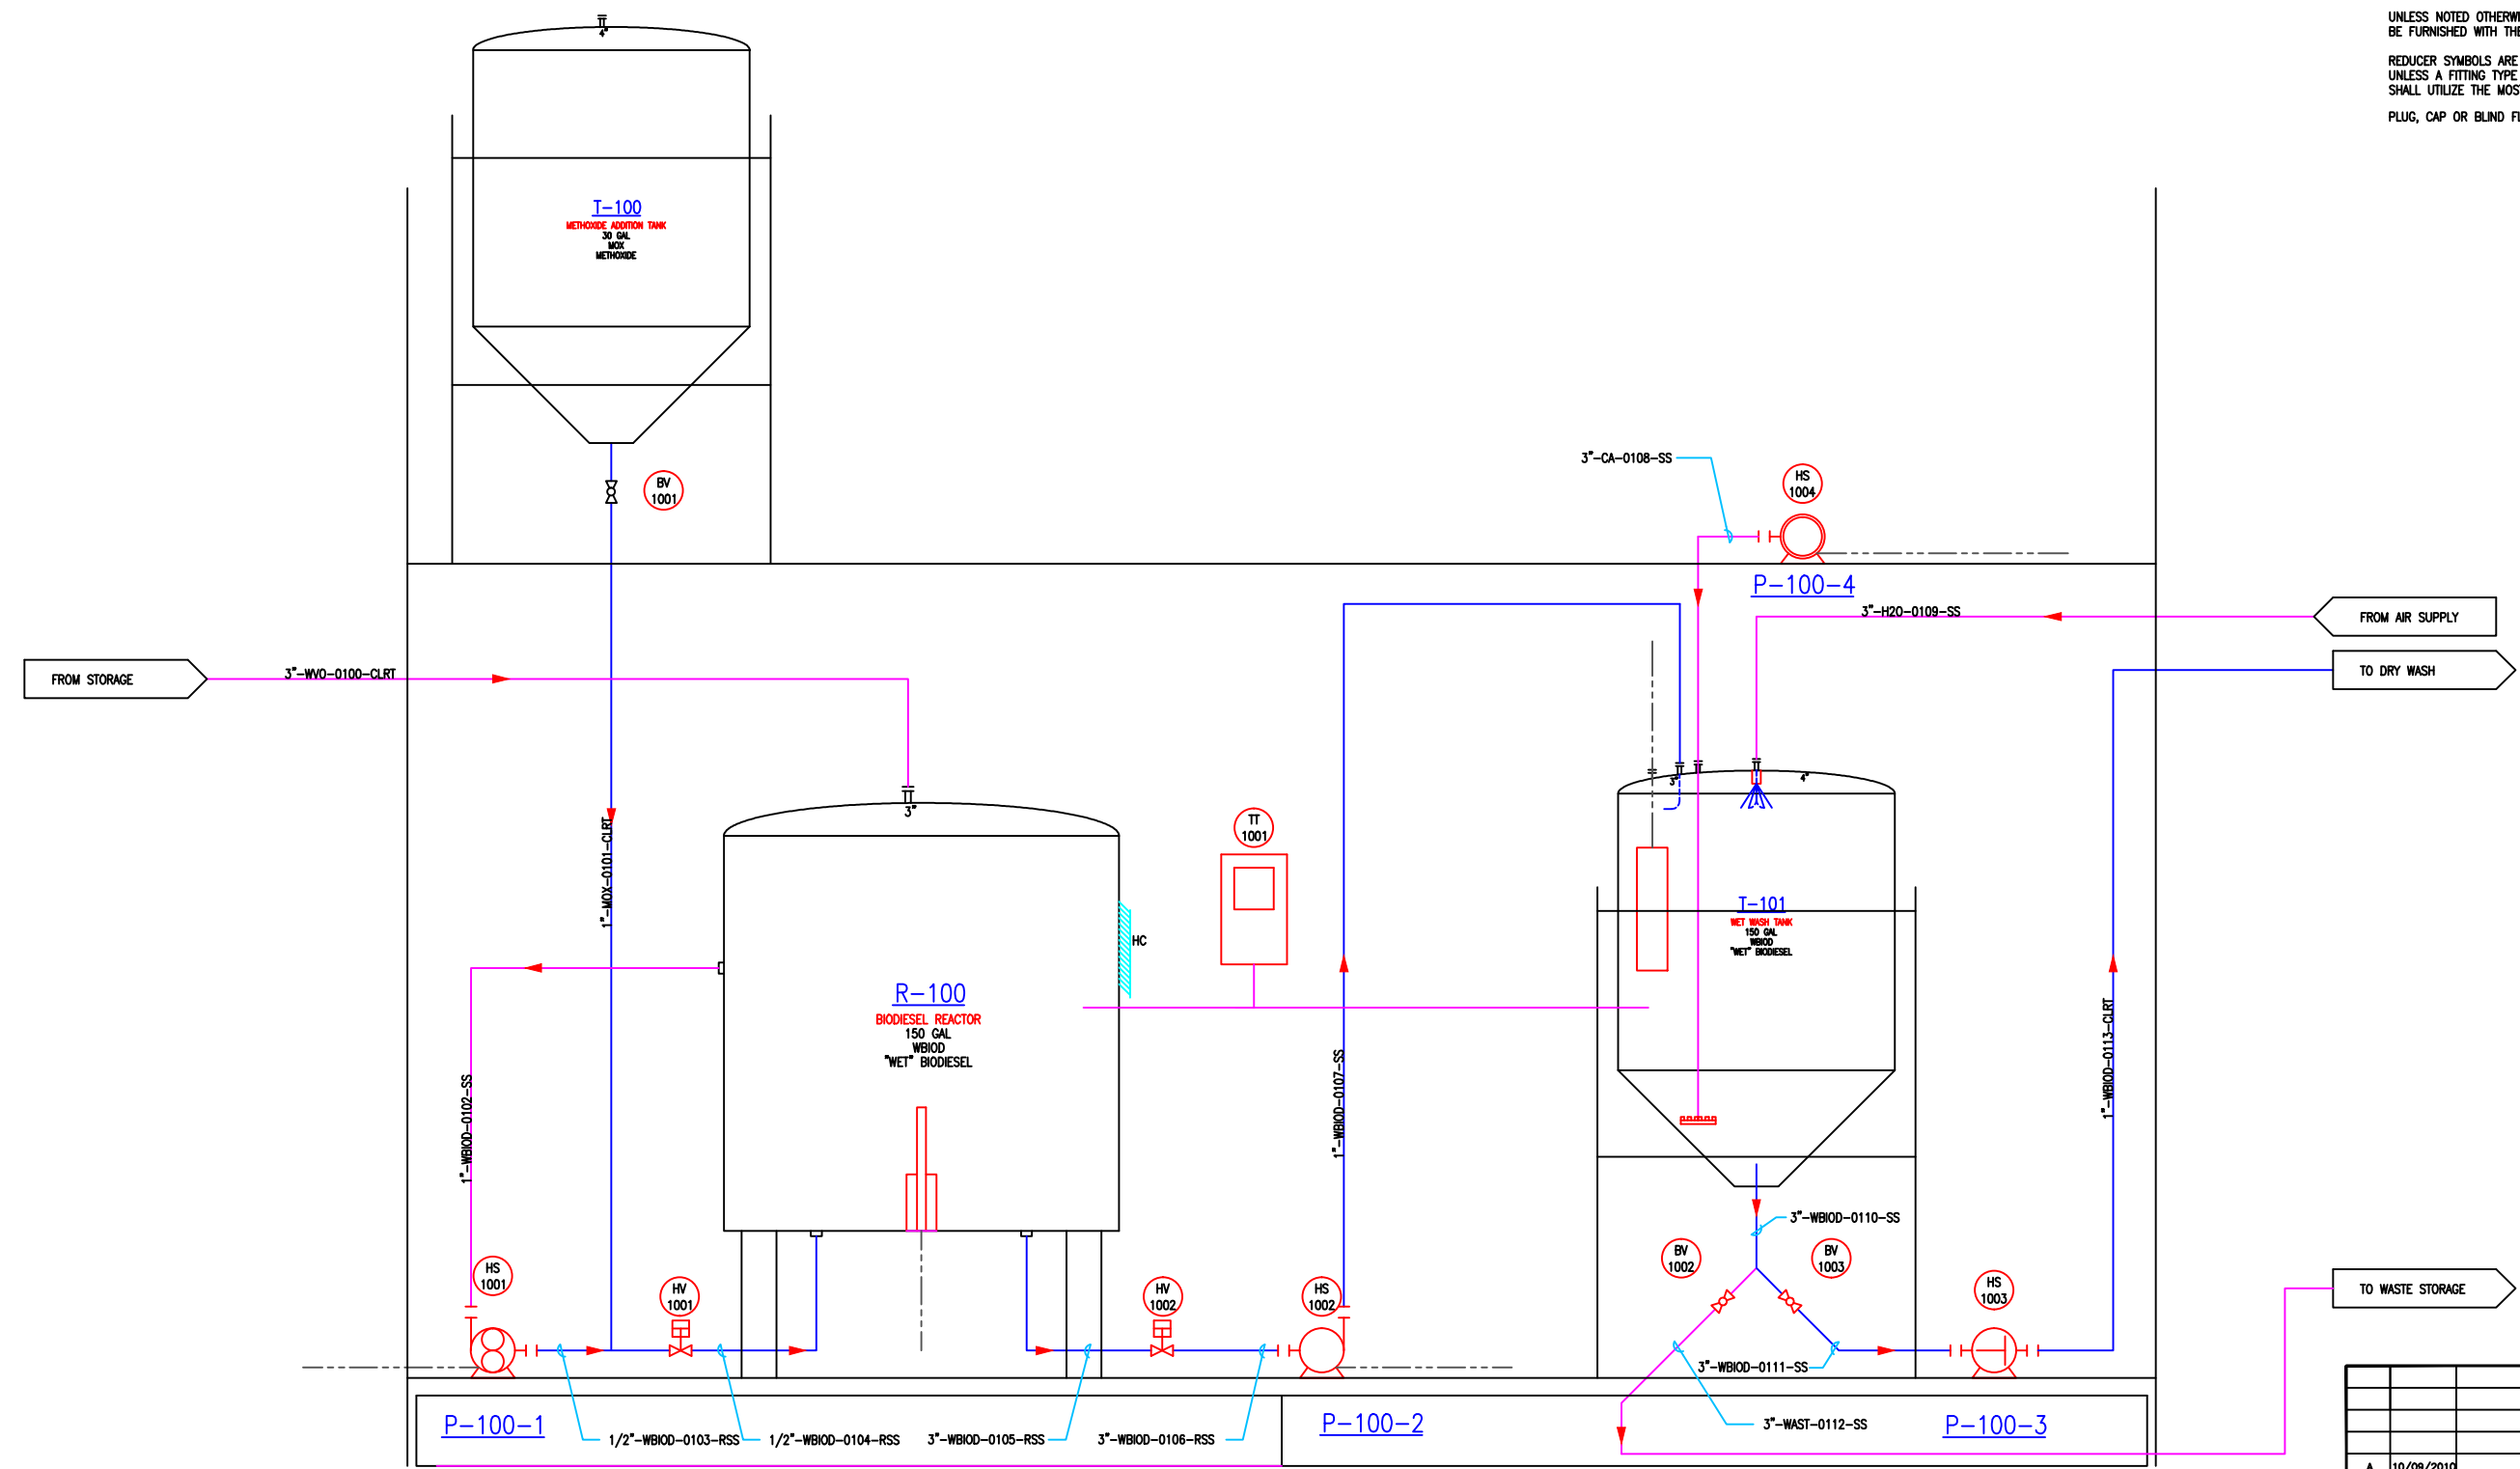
UNLESS NOTED OTHERW
BE FURNISHED WITH THE

REDUCER SYMBOLS ARE
UNLESS A FITTING TYPE
SHALL UTILIZE THE MOS

PLUG, CAP OR BLIND FI

4"

T-100
METHOXIDE ADDITION TANK
30 GAL
MOX
METHOXIDE

BV
1001

3"-CA-0108-SS

HS
1004

P-100-4

3"-H2O-0109-SS

FROM AIR SUPPLY

TO DRY WASH

FROM STORAGE

3"-WVO-0100-CLRT

3"

1"-MOX-0101-CLRT

3"

4"

T-101
WET WASH TANK
150 GAL
WBIOD
"WET" BIODIESEL

TT
1001

HC

R-100
BIODIESEL REACTOR
150 GAL
WBIOD
"WET" BIODIESEL

1"-WBIOD-0102-SS

1"-WBIOD-0107-SS

1"-WBIOD-0113-CLRT

3"-WBIOD-0110-SS

BV
1002

BV
1003

HS
1003

TO WASTE STORAGE

HS
1001

HV
1001

HV
1002

HS
1002

3"-WBIOD-0111-SS

P-100-1

1/2"-WBIOD-0103-RSS

1/2"-WBIOD-0104-RSS

3"-WBIOD-0105-RSS

3"-WBIOD-0106-RSS

P-100-2

3"-WAST-0112-SS

P-100-3

A

10/09/2010